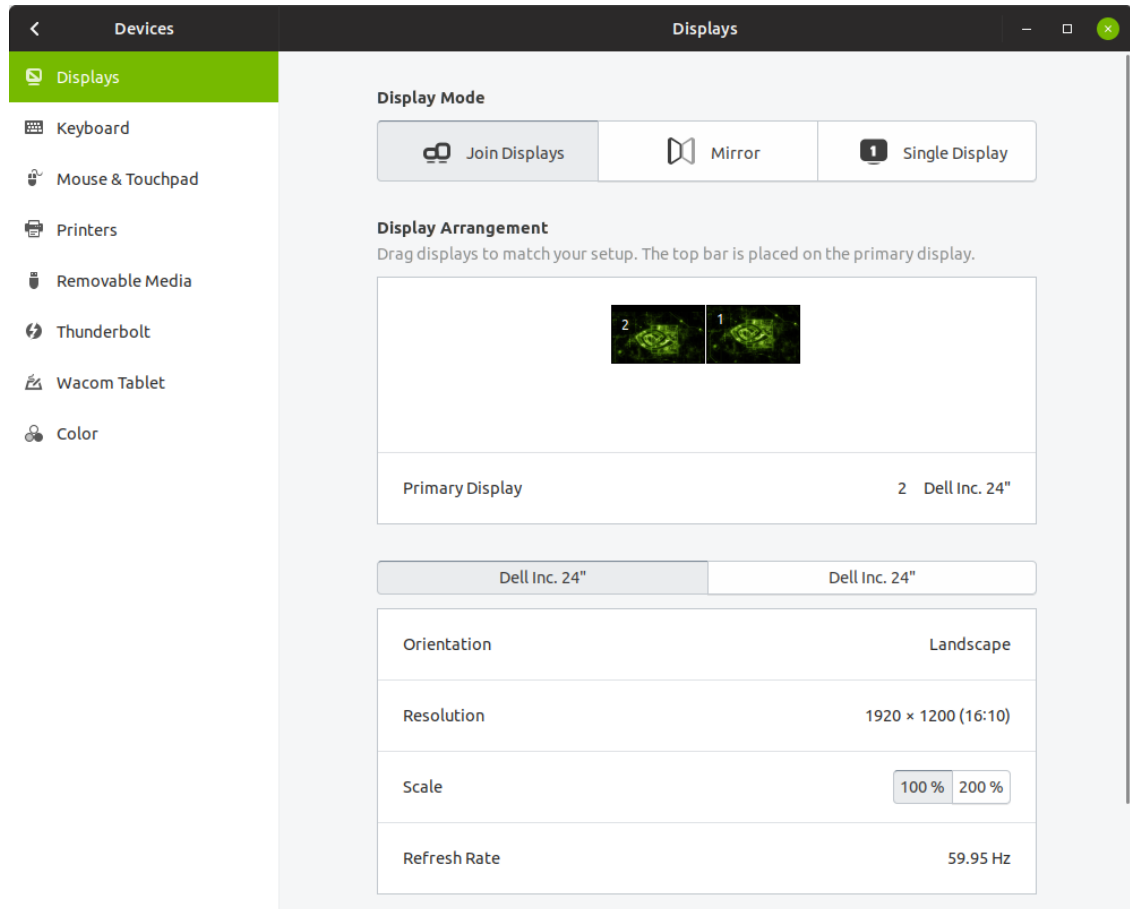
Devices

Displays

Displays
Keyboard
Mouse & Touchpad
Printers
Removable Media
Thunderbolt
Wacom Tablet
Color

Display Mode

Join Displays | Mirror | Single Display

1

Display Arrangement

Drag displays to match your setup. The top bar is placed on the primary display.

2 1

Primary Display 2 Dell Inc. 24"

Dell Inc. 24" | Dell Inc. 24"

Orientation Landscape

Resolution 1920 × 1200 (16:10)

Scale 100 % 200 %

Refresh Rate 59.95 Hz